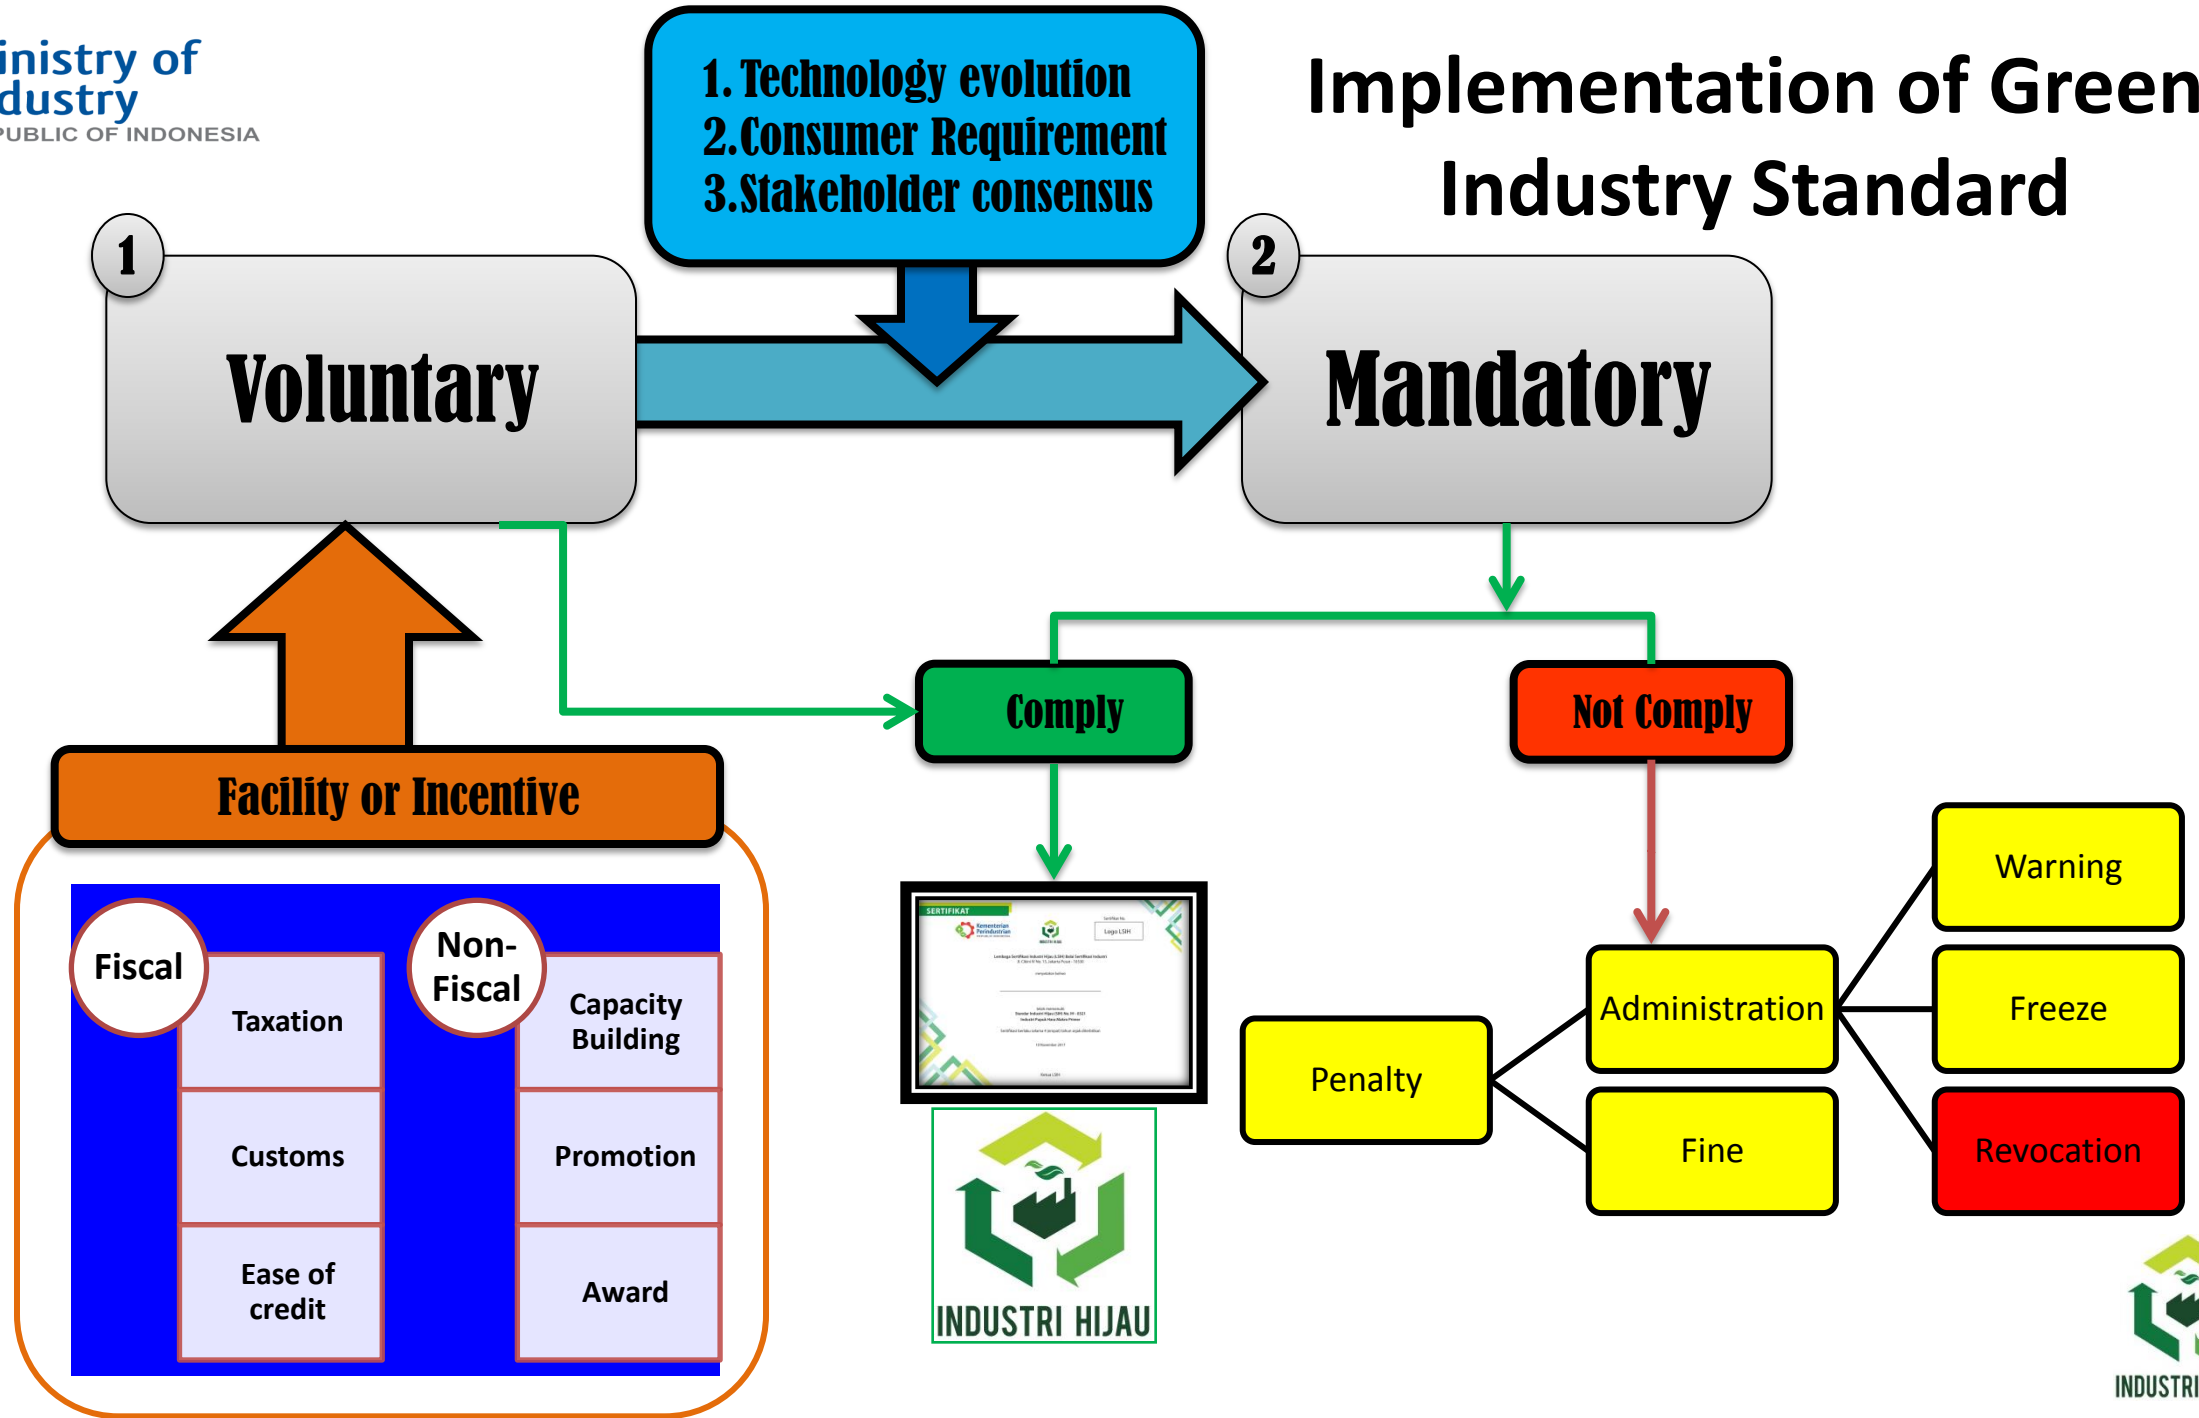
inistry of
dustry
PUBLIC OF INDONESIA

1. Technology evolution
2. Consumer Requirement
3. Stakeholder consensus

Implementation of Green Industry Standard

1

Voluntary

2

Mandatory

Comply

Not Comply

Facility or Incentive

Fiscal

Taxation

Customs

Ease of credit

Non-Fiscal

Capacity Building

Promotion

Award

SERTIFIKAT

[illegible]

INDUSTRI HIJAU

Penalty

Administration

Fine

Warning

Freeze

Revocation

INDUSTRI